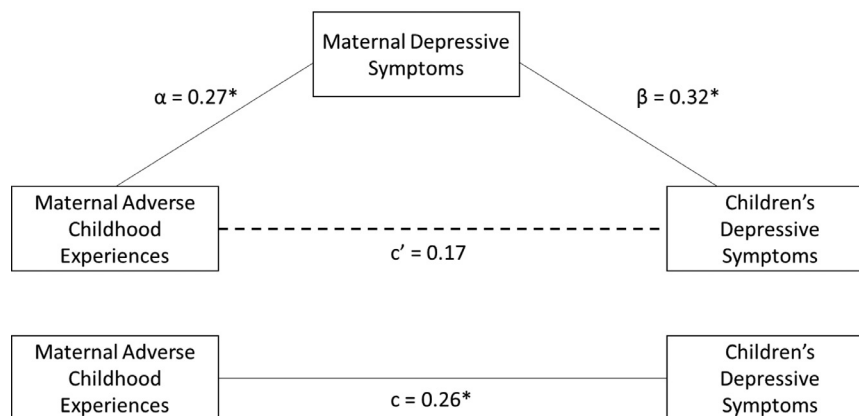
Maternal Depressive Symptoms

$\alpha = 0.27^*$

$\beta = 0.32^*$

Maternal Adverse Childhood Experiences

$c' = 0.17$

Children's Depressive Symptoms

Maternal Adverse Childhood Experiences

$c = 0.26^*$

Children's Depressive Symptoms